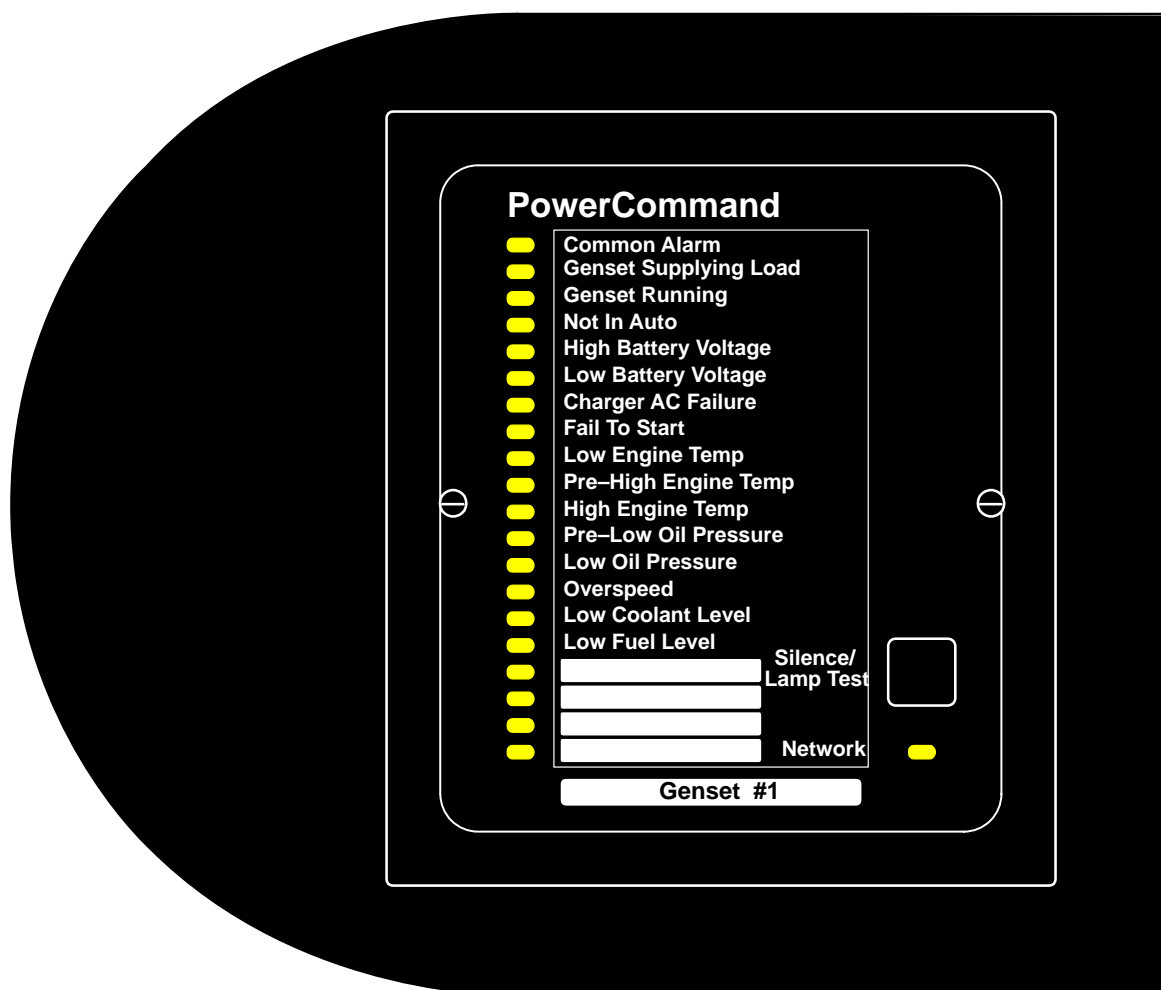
PowerCommand

Common Alarm
Genset Supplying Load
Genset Running
Not In Auto
High Battery Voltage
Low Battery Voltage
Charger AC Failure
Fail To Start
Low Engine Temp
Pre–High Engine Temp
High Engine Temp
Pre–Low Oil Pressure
Low Oil Pressure
Overspeed
Low Coolant Level
Low Fuel Level

Silence/
Lamp Test

Network

Genset #1